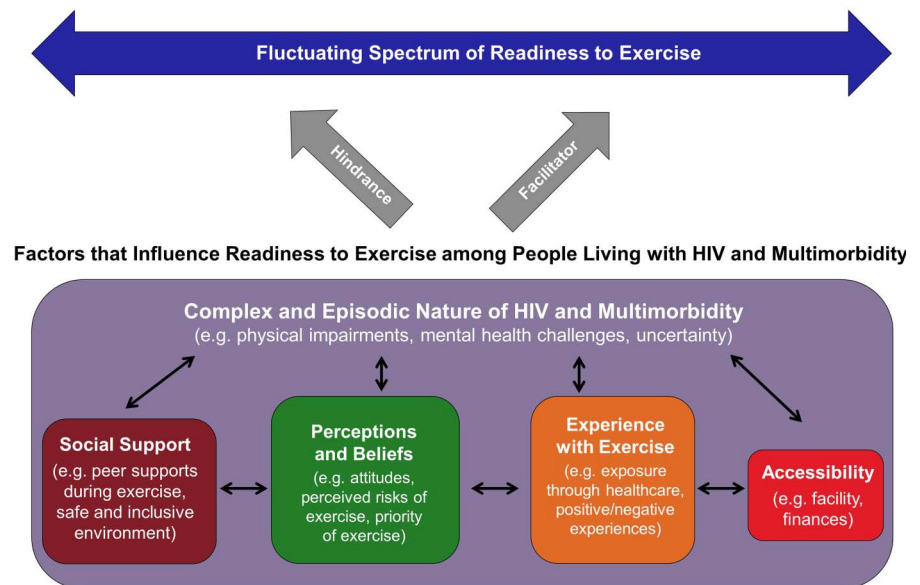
Fluctuating Spectrum of Readiness to Exercise

Hindrance

Facilitator

Factors that Influence Readiness to Exercise among People Living with HIV and Multimorbidity

Complex and Episodic Nature of HIV and Multimorbidity
(e.g. physical impairments, mental health challenges, uncertainty)

Social Support
(e.g. peer supports during exercise, safe and inclusive environment)

Perceptions and Beliefs
(e.g. attitudes, perceived risks of exercise, priority of exercise)

Experience with Exercise
(e.g. exposure through healthcare, positive/negative experiences)

Accessibility
(e.g. facility, finances)